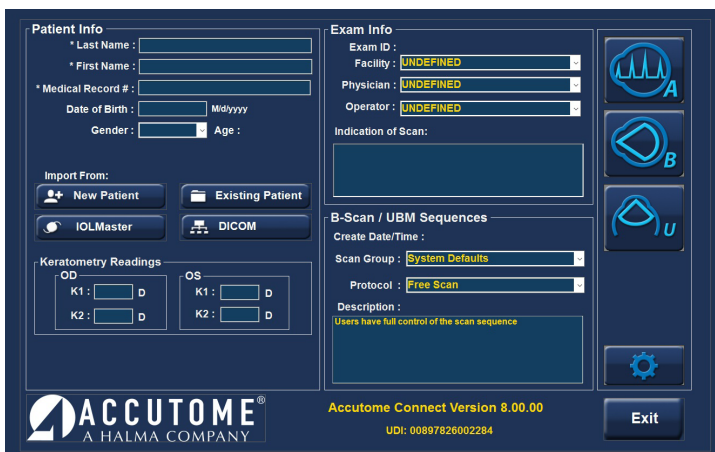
Patient Info

* Last Name :

* First Name :

* Medical Record # :

Date of Birth : M/d/yyyy

Gender : Age :

Import From:

New Patient

Existing Patient

IOLMaster

DICOM

Keratometry Readings

OD

K1 : D

K2 : D

OS

K1 : D

K2 : D

Exam Info

Exam ID :

Facility : UNDEFINED

Physician : UNDEFINED

Operator : UNDEFINED

Indication of Scan:

B-Scan / UBM Sequences

Create Date/Time :

Scan Group : System Defaults

Protocol : Free Scan

Description :

Users have full control of the scan sequence

A

B

U

ACCUTOME®
A HALMA COMPANY

Accutome Connect Version 8.00.00

UDI: 00897826002284

Exit